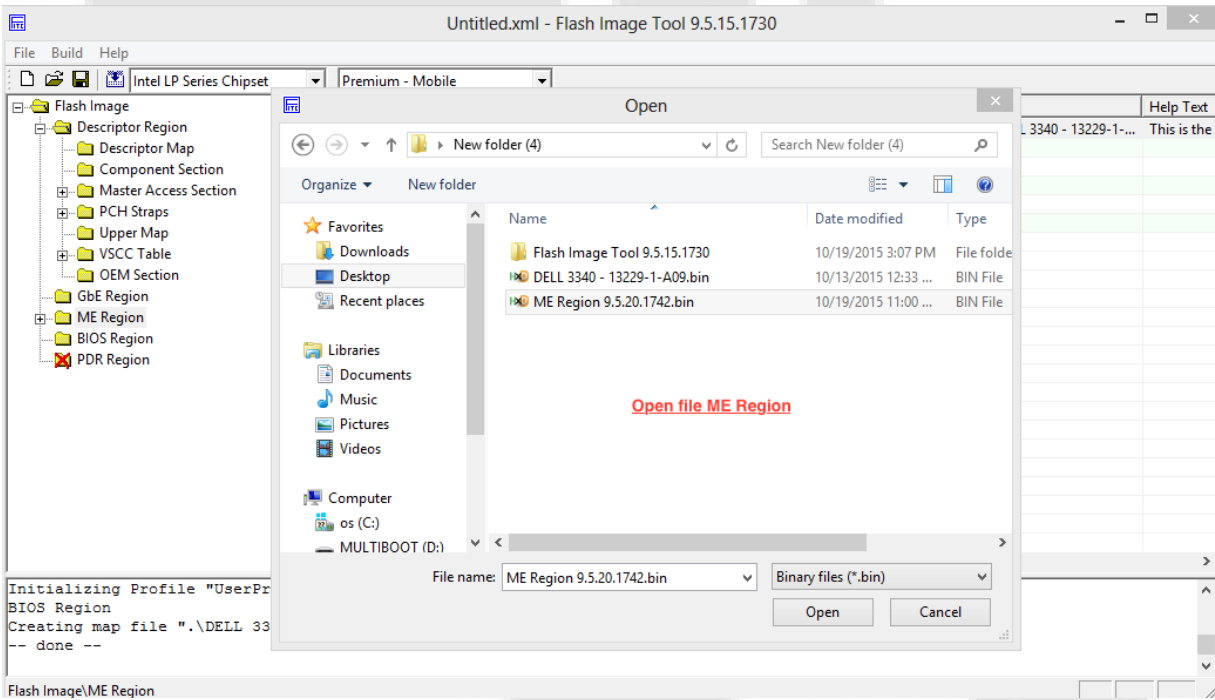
Untitled.xml - Flash Image Tool 9.5.15.1730

File Build Help

Intel LP Series Chipset
Premium - Mobile

Flash Image
Descriptor Region
Descriptor Map
Component Section
Master Access Section
PCH Straps
Upper Map
VSCC Table
OEM Section
GbE Region
ME Region
BIOS Region
PDR Region

Help Text
L 3340 - 13229-1-...
This is the

Open

New folder (4)
Search New folder (4)

Organize ▾
New folder

Favorites
Downloads
Desktop
Recent places

Libraries
Documents
Music
Pictures
Videos

Computer
os (C:)
MULTIBOOT (D:)

| Name | Date modified | Type |
|---|---|---|
| Flash Image Tool 9.5.15.1730 | 10/19/2015 3:07 PM | File folde |
| DELL 3340 - 13229-1-A09.bin | 10/13/2015 12:33 ... | BIN File |
| ME Region 9.5.20.1742.bin | 10/19/2015 11:00 ... | BIN File |

Open file ME Region

File name: ME Region 9.5.20.1742.bin
Binary files (*.bin)
Open
Cancel

Initializing Profile "UserPr
BIOS Region
Creating map file ".\DELL 33
-- done --

Flash Image\ME Region